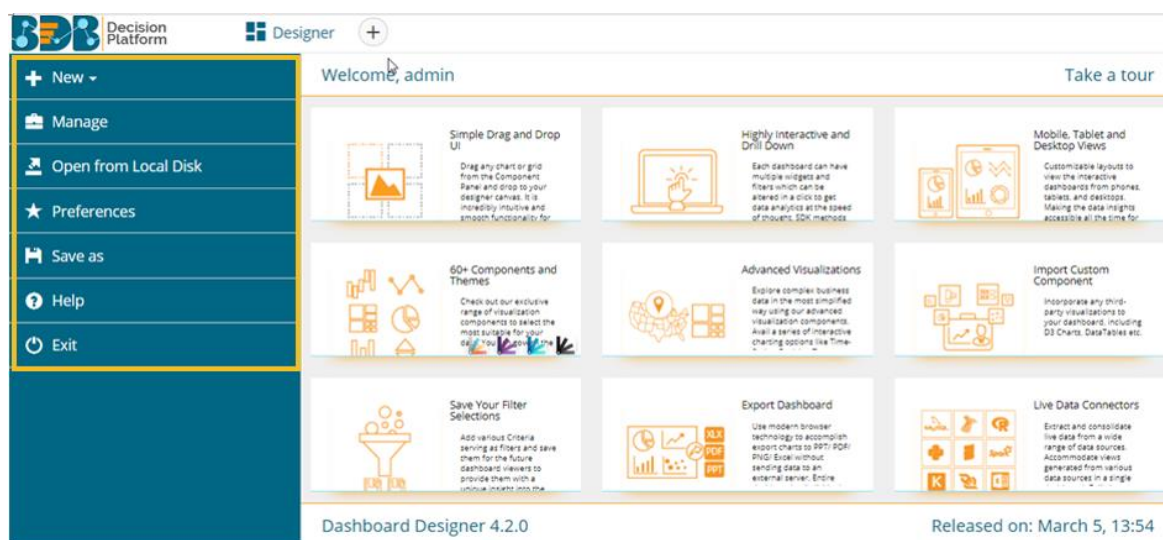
BDB Decision Platform

Designer +

New
Manage
Open from Local Disk
Preferences
Save as
Help
Exit

Welcome, admin

Take a tour

Simple Drag and Drop UI
Drag any chart or grid from the Component Panel and drop to your designer canvas. It is incredibly intuitive and smooth functionality for

Highly Interactive and Drill Down
Each dashboard can have multiple widgets and filters which can be altered in a click to get data analytics at the speed of thought. SDK methods

Mobile, Tablet and Desktop Views
Customizable layouts to view the interactive dashboards from phones, tablets, and desktops. Making the data insights accessible all the time for

60+ Components and Themes
Check out our exclusive range of visualization components to select the most suitable for your data. You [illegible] the

Advanced Visualizations
Explore complex business data in the most simplified way using our advanced visualization components. Avail a series of interactive charting options like Time-

Import Custom Component
Incorporate any third-party visualizations to your dashboard, including D3 Charts, DataTables etc.

Save Your Filter Selections
Add various Criteria serving as filters and save them for the future dashboard viewers to provide them with a unique insight into the

Export Dashboard
Use modern browser technology to accomplish export charts to PPT/ PDF/ PNG/ Excel without sending data to an external server. Entire

XLX
PDF
PPT

Live Data Connectors
Extract and consolidate live data from a wide range of data sources. Accommodate views generated from various data sources in a single

Dashboard Designer 4.2.0

Released on: March 5, 13:54